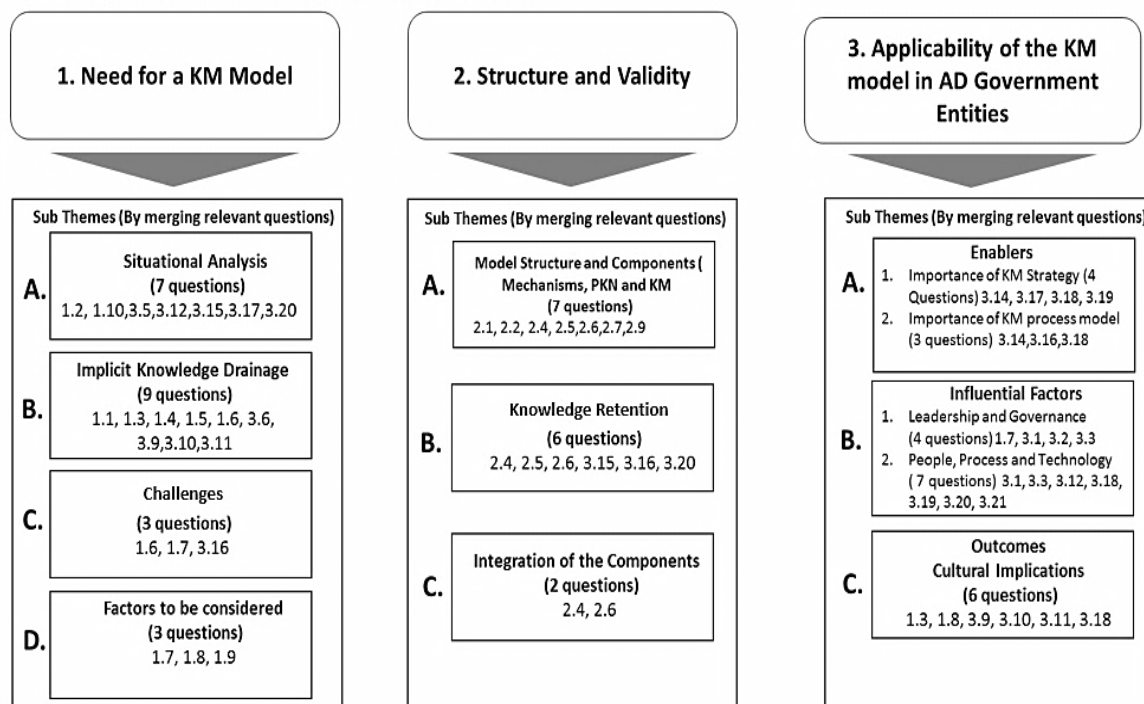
1. Need for a KM Model

Sub Themes (By merging relevant questions)

A. Situational Analysis (7 questions) 1.2, 1.10,3.5,3.12,3.15,3.17,3.20

B. Implicit Knowledge Drainage (9 questions) 1.1, 1.3, 1.4, 1.5, 1.6, 3.6, 3.9,3.10,3.11

C. Challenges (3 questions) 1.6, 1.7, 3.16

D. Factors to be considered (3 questions) 1.7, 1.8, 1.9

2. Structure and Validity

Sub Themes (By merging relevant questions)

A. Model Structure and Components ( Mechanisms, PKN and KM (7 questions) 2.1, 2.2, 2.4, 2.5,2.6,2.7,2.9

B. Knowledge Retention (6 questions) 2.4, 2.5, 2.6, 3.15, 3.16, 3.20

C. Integration of the Components (2 questions) 2.4, 2.6

3. Applicability of the KM model in AD Government Entities

Sub Themes (By merging relevant questions)

A. Enablers
1. Importance of KM Strategy (4 Questions) 3.14, 3.17, 3.18, 3.19
2. Importance of KM process model (3 questions) 3.14,3.16,3.18

B. Influential Factors
1. Leadership and Governance (4 questions) 1.7, 3.1, 3.2, 3.3
2. People, Process and Technology ( 7 questions) 3.1, 3.3, 3.12, 3.18, 3.19, 3.20, 3.21

C. Outcomes Cultural Implications (6 questions) 1.3, 1.8, 3.9, 3.10, 3.11, 3.18